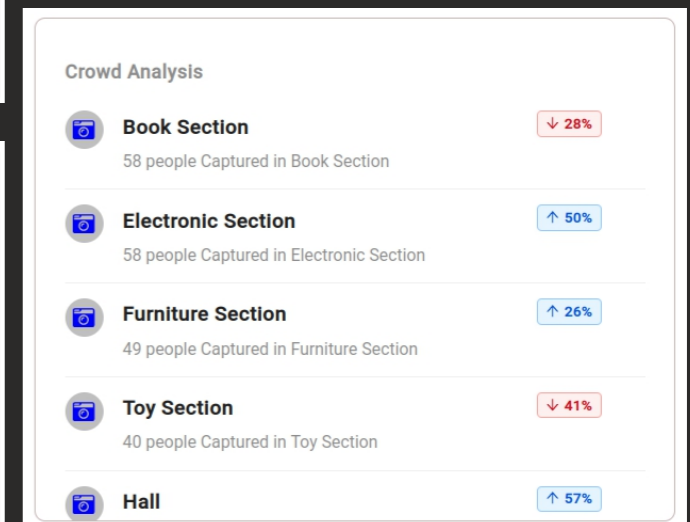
Crowd Analysis

Book Section
↓ 28%
58 people Captured in Book Section

Electronic Section
↑ 50%
58 people Captured in Electronic Section

Furniture Section
↑ 26%
49 people Captured in Furniture Section

Toy Section
↓ 41%
40 people Captured in Toy Section

Hall
↑ 57%